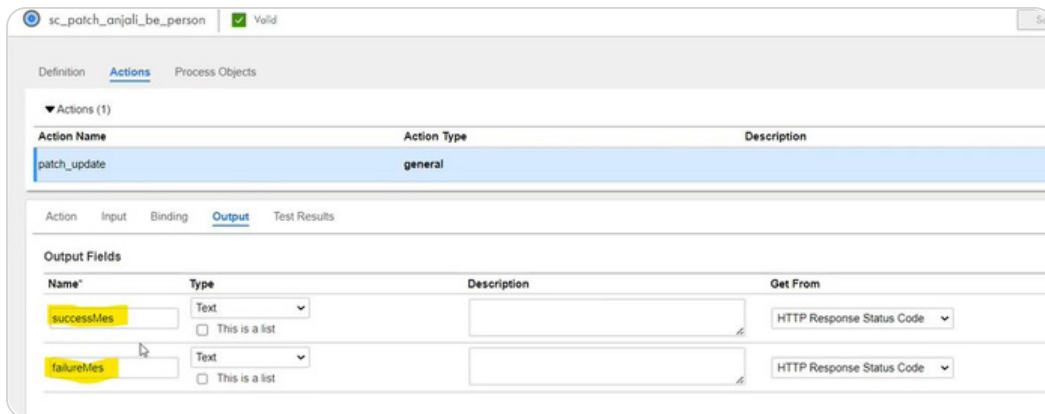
sc_patch_anjali_be_person Valid

Definition Actions Process Objects

▼Actions (1)

| Action Name | Action Type | Description |
|---|---|---|
| patch_update | general | |

Action Input Binding Output Test Results

Output Fields

| Name* | Type | Description | Get From |
|---|---|---|---|
| successMes | Text ☐ This is a list | | HTTP Response Status Code |
| failureMes | Text ☐ This is a list | | HTTP Response Status Code |